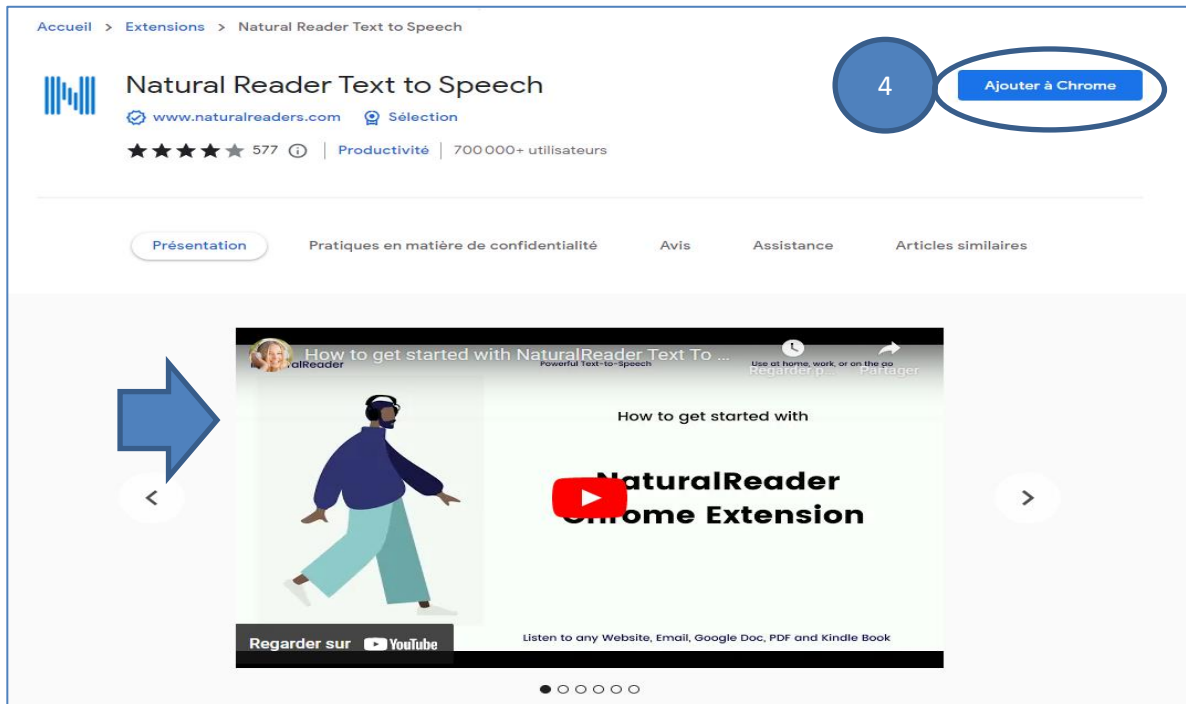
Accueil > Extensions > Natural Reader Text to Speech

Natural Reader Text to Speech

www.naturalreaders.com Sélection

577 | Productivité | 700 000+ utilisateurs

4

Ajouter à Chrome

Présentation Pratiques en matière de confidentialité Avis Assistance Articles similaires

How to get started with NaturalReader Text To ...

alReader

Powerful Text-to-Speech

Use at home, work, or on the go

Regarder p... Partager

How to get started with

NaturalReader Chrome Extension

Regarder sur YouTube

Listen to any Website, Email, Google Doc, PDF and Kindle Book